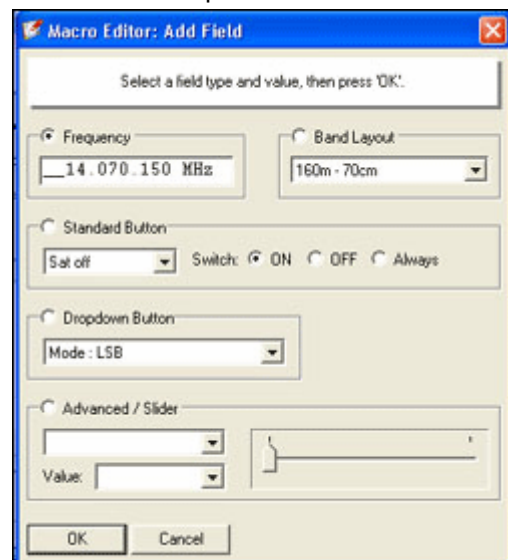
Macro Editor: Add Field

Select a field type and value, then press 'OK'.

Frequency

__14.070.150 MHz

Band Layout

160m - 70cm

Standard Button

Sat off

Switch: ON OFF Always

Dropdown Button

Mode : LSB

Advanced / Slider

Value:

OK

Cancel